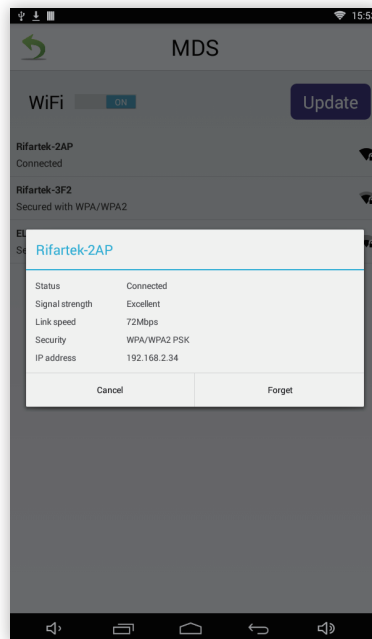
15:5

MDS

WiFi ON

Update

Rifartek-2AP
Connected

Rifartek-3F2
Secured with WPA/WPA2

El
Se

Rifartek-2AP

| | |
|---|---|
| Status | Connected |
| Signal strength | Excellent |
| Link speed | 72Mbps |
| Security | WPA/WPA2 PSK |
| IP address | 192.168.2.34 |

Cancel

Forget